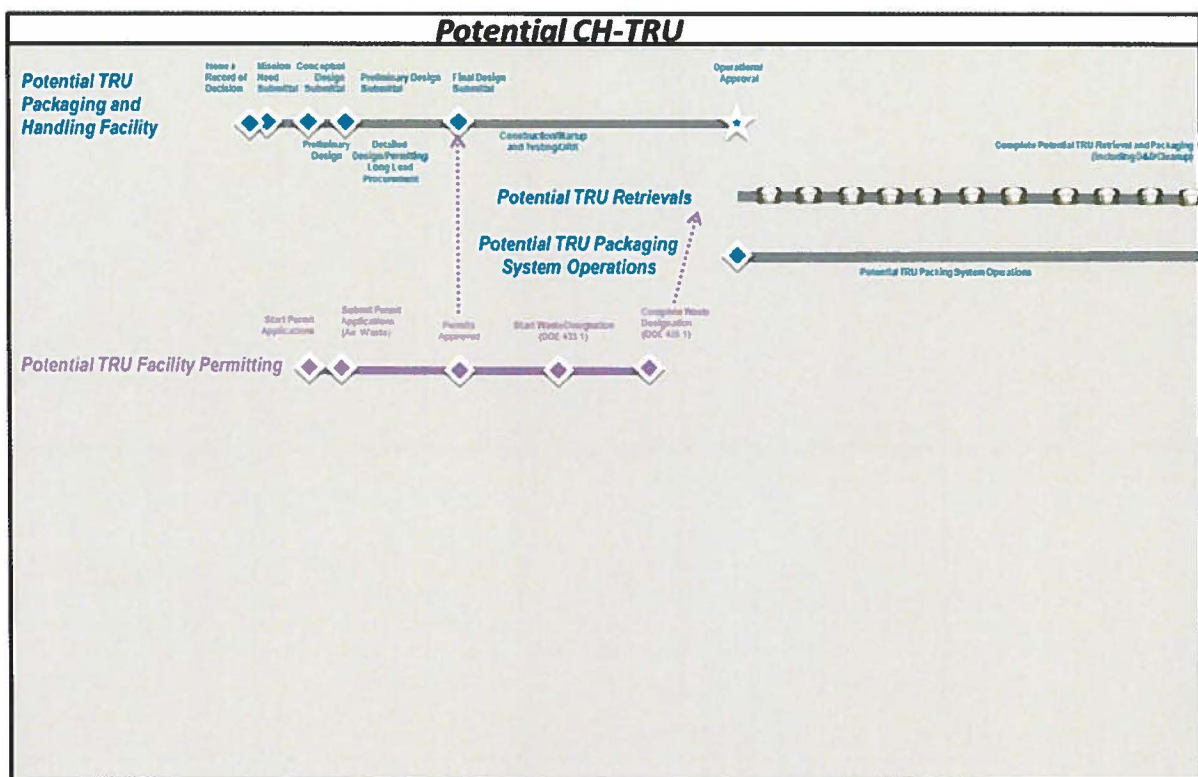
Potential CH-TRU

Potential TRU Packaging and Handling Facility

Issue a Record of Decision

Mission Need Submittal

Conceptual Design Submittal

Preliminary Design Submittal

Final Design Submittal

Operational Approval

Preliminary Design

Detailed Design/Permitting Long Lead Procurement

Construction/Startup and Testing/ORR

Complete Potential TRU Retrieval and Packaging (Including D&D/Cleanup)

Potential TRU Retrievals

Potential TRU Packaging System Operations

Potential TRU Packing System Operations

Start Permit Applications

Submit Permit Applications (As Waste)

Permits Approved

Start Waste Designation (DOE 435.1)

Complete Waste Designation (DOE 435.1)

Potential TRU Facility Permitting